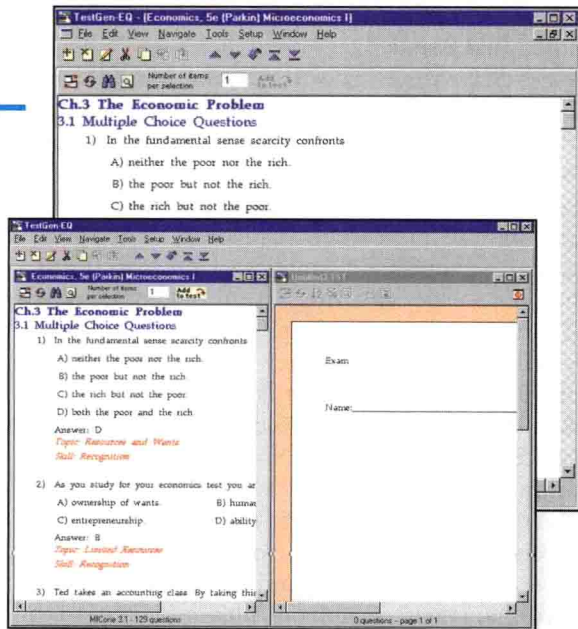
TestGen-EQ - [Economics, 5e (Parkin) Microeconomics I]
File Edit View Navigate Tools Setup Window Help
Number of items per selection 1 Add to test
Ch.3 The Economic Problem
3.1 Multiple Choice Questions
1) In the fundamental sense scarcity confronts
A) neither the poor nor the rich.
B) the poor but not the rich.
C) the rich but not the poor.

TestGen-EQ
File Edit View Navigate Tools Setup Window Help
Economics, 5e (Parkin) Microeconomics I
Number of items per selection 1 Add to test
Ch.3 The Economic Problem
3.1 Multiple Choice Questions
1) In the fundamental sense scarcity confronts
A) neither the poor nor the rich.
B) the poor but not the rich.
C) the rich but not the poor.
D) both the poor and the rich.
Answer: D
Topic: Resources and Wants
Skill: Recognition

2) As you study for your economics test you ar
A) ownership of wants.
B) human
C) entrepreneurship.
D) ability
Answer: B
Topic: Limited Resources
Skill: Recognition

3) Ted takes an accounting class. By taking this
MIConv 3.1 - 129 questions

Untitled Test
Exam
Name:
0 questions - page 1 of 1